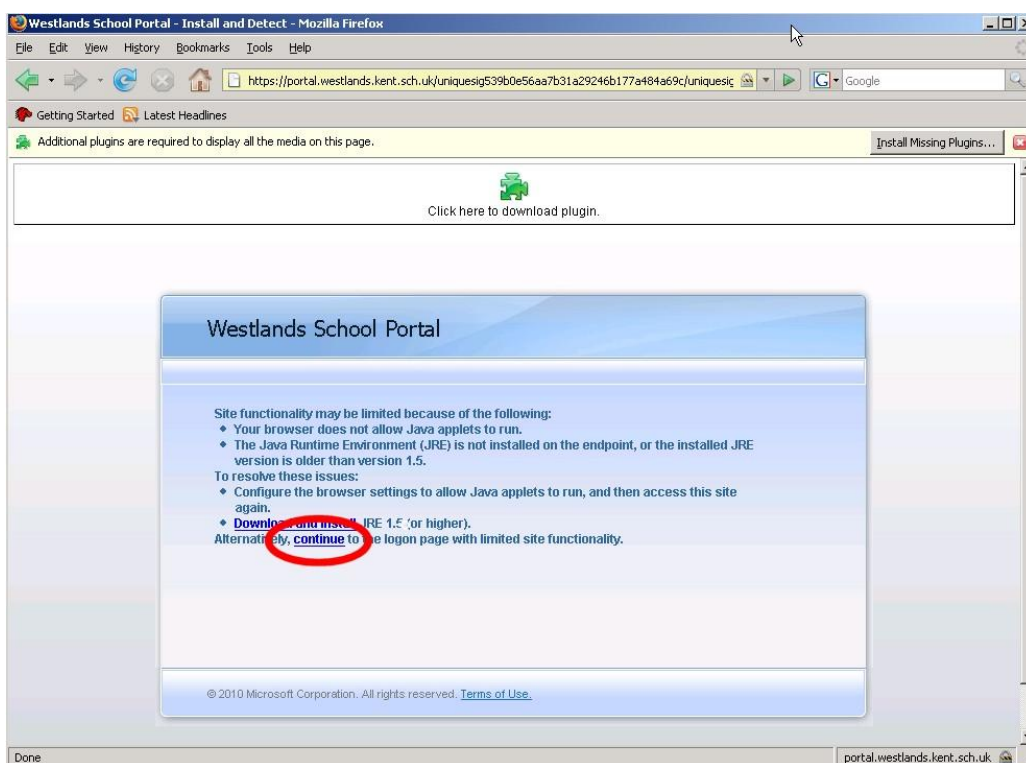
Westlands School Portal - Install and Detect - Mozilla Firefox

File Edit View History Bookmarks Tools Help

https://portal.westlands.kent.sch.uk/uniquesig539b0e56aa7b31a29246b177a484a69c/uniquesig

Google

Getting Started Latest Headlines

Additional plugins are required to display all the media on this page.

Install Missing Plugins...

Click here to download plugin.

Westlands School Portal

Site functionality may be limited because of the following:
• Your browser does not allow Java applets to run.
• The Java Runtime Environment (JRE) is not installed on the endpoint, or the installed JRE version is older than version 1.5.
To resolve these issues:
• Configure the browser settings to allow Java applets to run, and then access this site again.
• Downlo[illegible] JRE 1.5 (or higher).
Alterna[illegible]ely, continue to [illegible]e logon page with limited site functionality.

© 2010 Microsoft Corporation. All rights reserved. Terms of Use.

Done

portal.westlands.kent.sch.uk